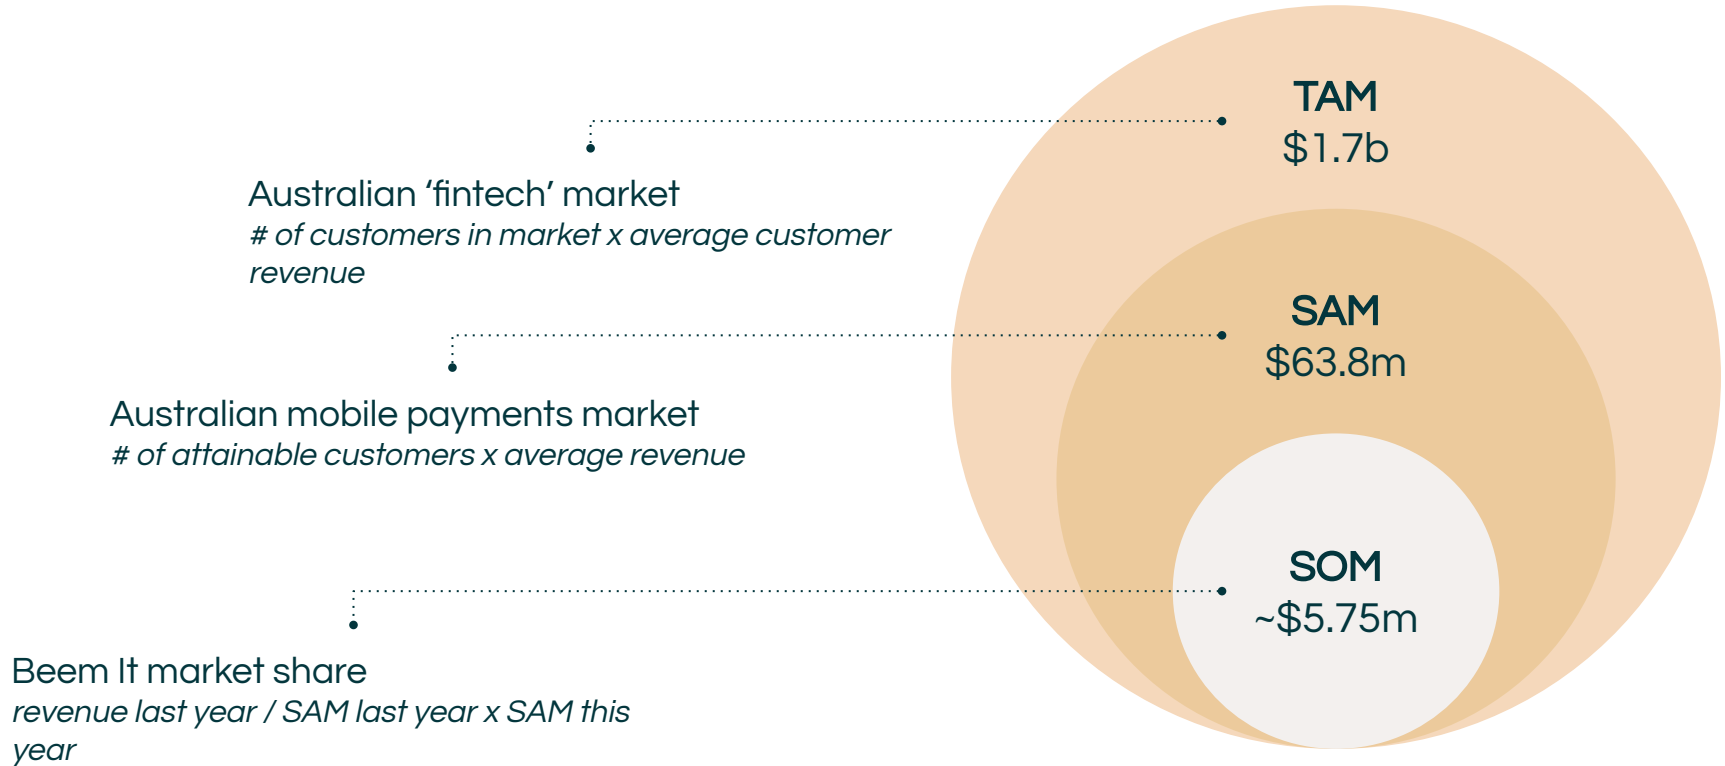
Australian ‘fintech’ market
# of customers in market x average customer revenue

TAM
$1.7b

Australian mobile payments market
# of attainable customers x average revenue

SAM
$63.8m

Beem It market share
revenue last year / SAM last year x SAM this year

SOM
~$5.75m